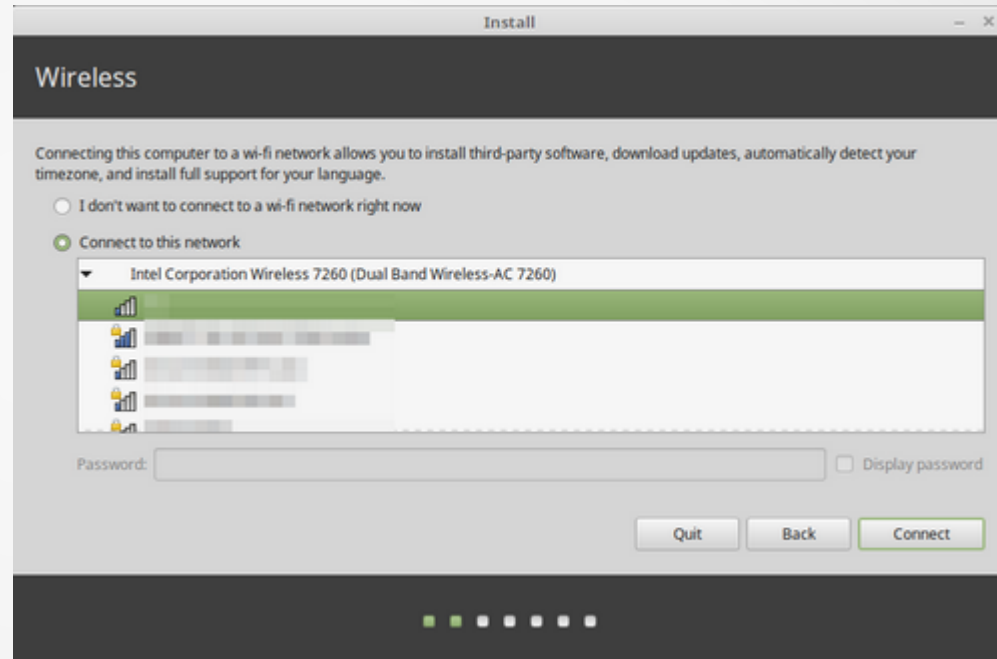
Install

Wireless

Connecting this computer to a wi-fi network allows you to install third-party software, download updates, automatically detect your timezone, and install full support for your language.

I don't want to connect to a wi-fi network right now

Connect to this network

Intel Corporation Wireless 7260 (Dual Band Wireless-AC 7260)

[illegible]
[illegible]
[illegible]
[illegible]
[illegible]

Password:

Display password

Quit
Back
Connect